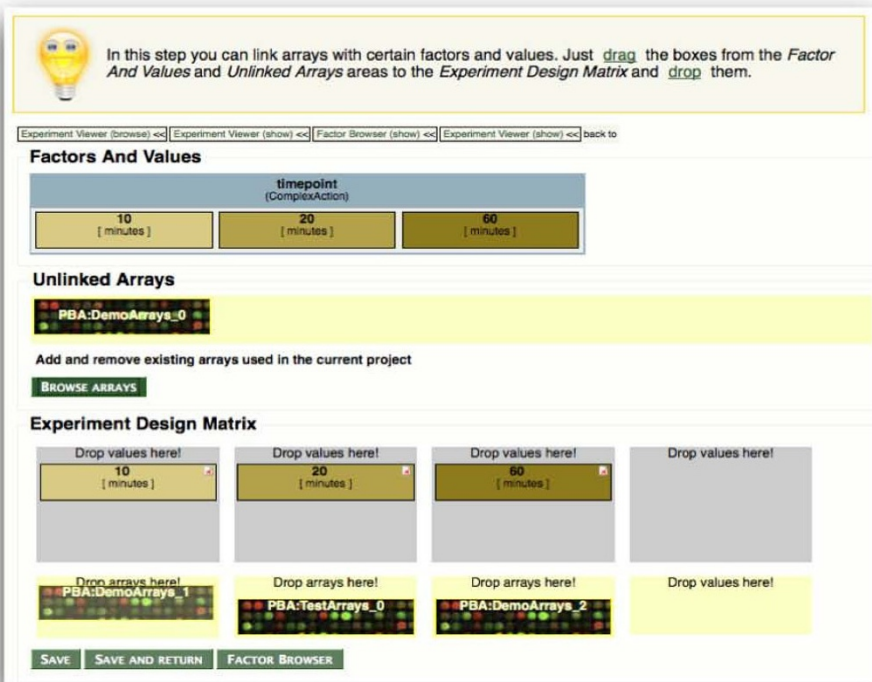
In this step you can link arrays with certain factors and values. Just drag the boxes from the *Factor And Values* and *Unlinked Arrays* areas to the *Experiment Design Matrix* and drop them.

Experiment Viewer (browse) << Experiment Viewer (show) << Factor Browser (show) << Experiment Viewer (show) << back to

Factors And Values

timepoint
(ComplexAction)

10
[ minutes ]

20
[ minutes ]

60
[ minutes ]

Unlinked Arrays

PBA:DemoArrays_0

Add and remove existing arrays used in the current project

BROWSE ARRAYS

Experiment Design Matrix

Drop values here!
10
[ minutes ]

Drop values here!
20
[ minutes ]

Drop values here!
60
[ minutes ]

Drop values here!

Drop arrays here!
PBA:DemoArrays_1

Drop arrays here!
PBA:TestArrays_0

Drop arrays here!
PBA:DemoArrays_2

Drop values here!

SAVE SAVE AND RETURN FACTOR BROWSER